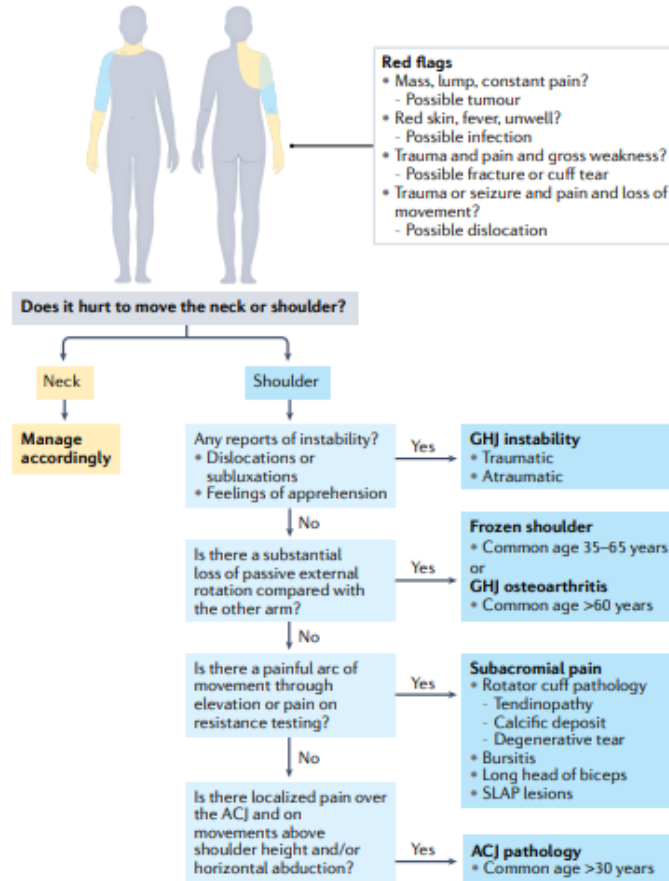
Red flags
• Mass, lump, constant pain?
- Possible tumour
• Red skin, fever, unwell?
- Possible infection
• Trauma and pain and gross weakness?
- Possible fracture or cuff tear
• Trauma or seizure and pain and loss of movement?
- Possible dislocation

Does it hurt to move the neck or shoulder?

Neck

Manage accordingly

Shoulder

Any reports of instability?
• Dislocations or subluxations
• Feelings of apprehension

Yes

GHJ instability
• Traumatic
• Atraumatic

No

Is there a substantial loss of passive external rotation compared with the other arm?

Yes

Frozen shoulder
• Common age 35–65 years
or
GHJ osteoarthritis
• Common age >60 years

No

Is there a painful arc of movement through elevation or pain on resistance testing?

Yes

Subacromial pain
• Rotator cuff pathology
- Tendinopathy
- Calcific deposit
- Degenerative tear
• Bursitis
• Long head of biceps
• SLAP lesions

No

Is there localized pain over the ACJ and on movements above shoulder height and/or horizontal abduction?

Yes

ACJ pathology
• Common age >30 years